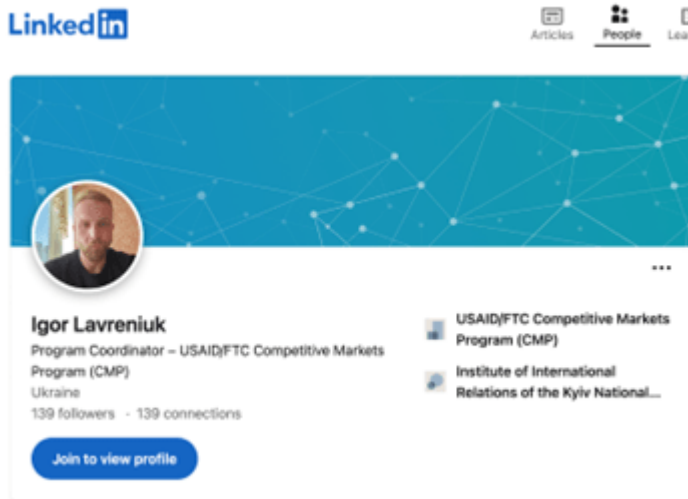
LinkedIn

Articles People Lea

...

Igor Lavreniuk
Program Coordinator – USAID|FTC Competitive Markets Program (CMP)
Ukraine
139 followers · 139 connections

Join to view profile

USAID|FTC Competitive Markets Program (CMP)

Institute of International Relations of the Kyiv National...